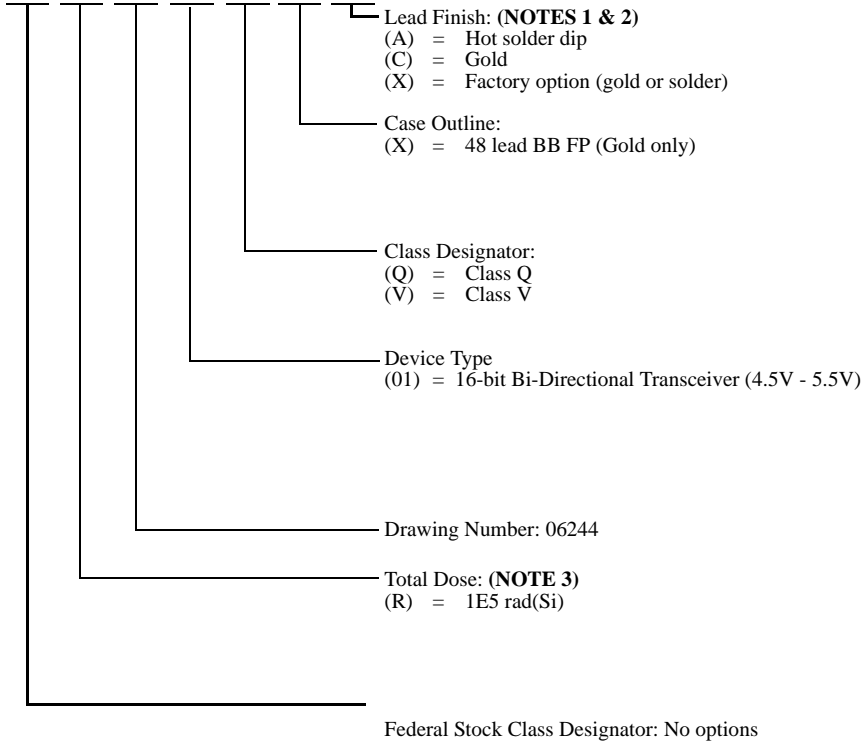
Lead Finish: **(NOTES 1 & 2)**
(A) = Hot solder dip
(C) = Gold
(X) = Factory option (gold or solder)

Case Outline:
(X) = 48 lead BB FP (Gold only)

Class Designator:
(Q) = Class Q
(V) = Class V

Device Type
(01) = 16-bit Bi-Directional Transceiver (4.5V - 5.5V)

Drawing Number: 06244

Total Dose: **(NOTE 3)**
(R) = 1E5 rad(Si)

Federal Stock Class Designator: No options